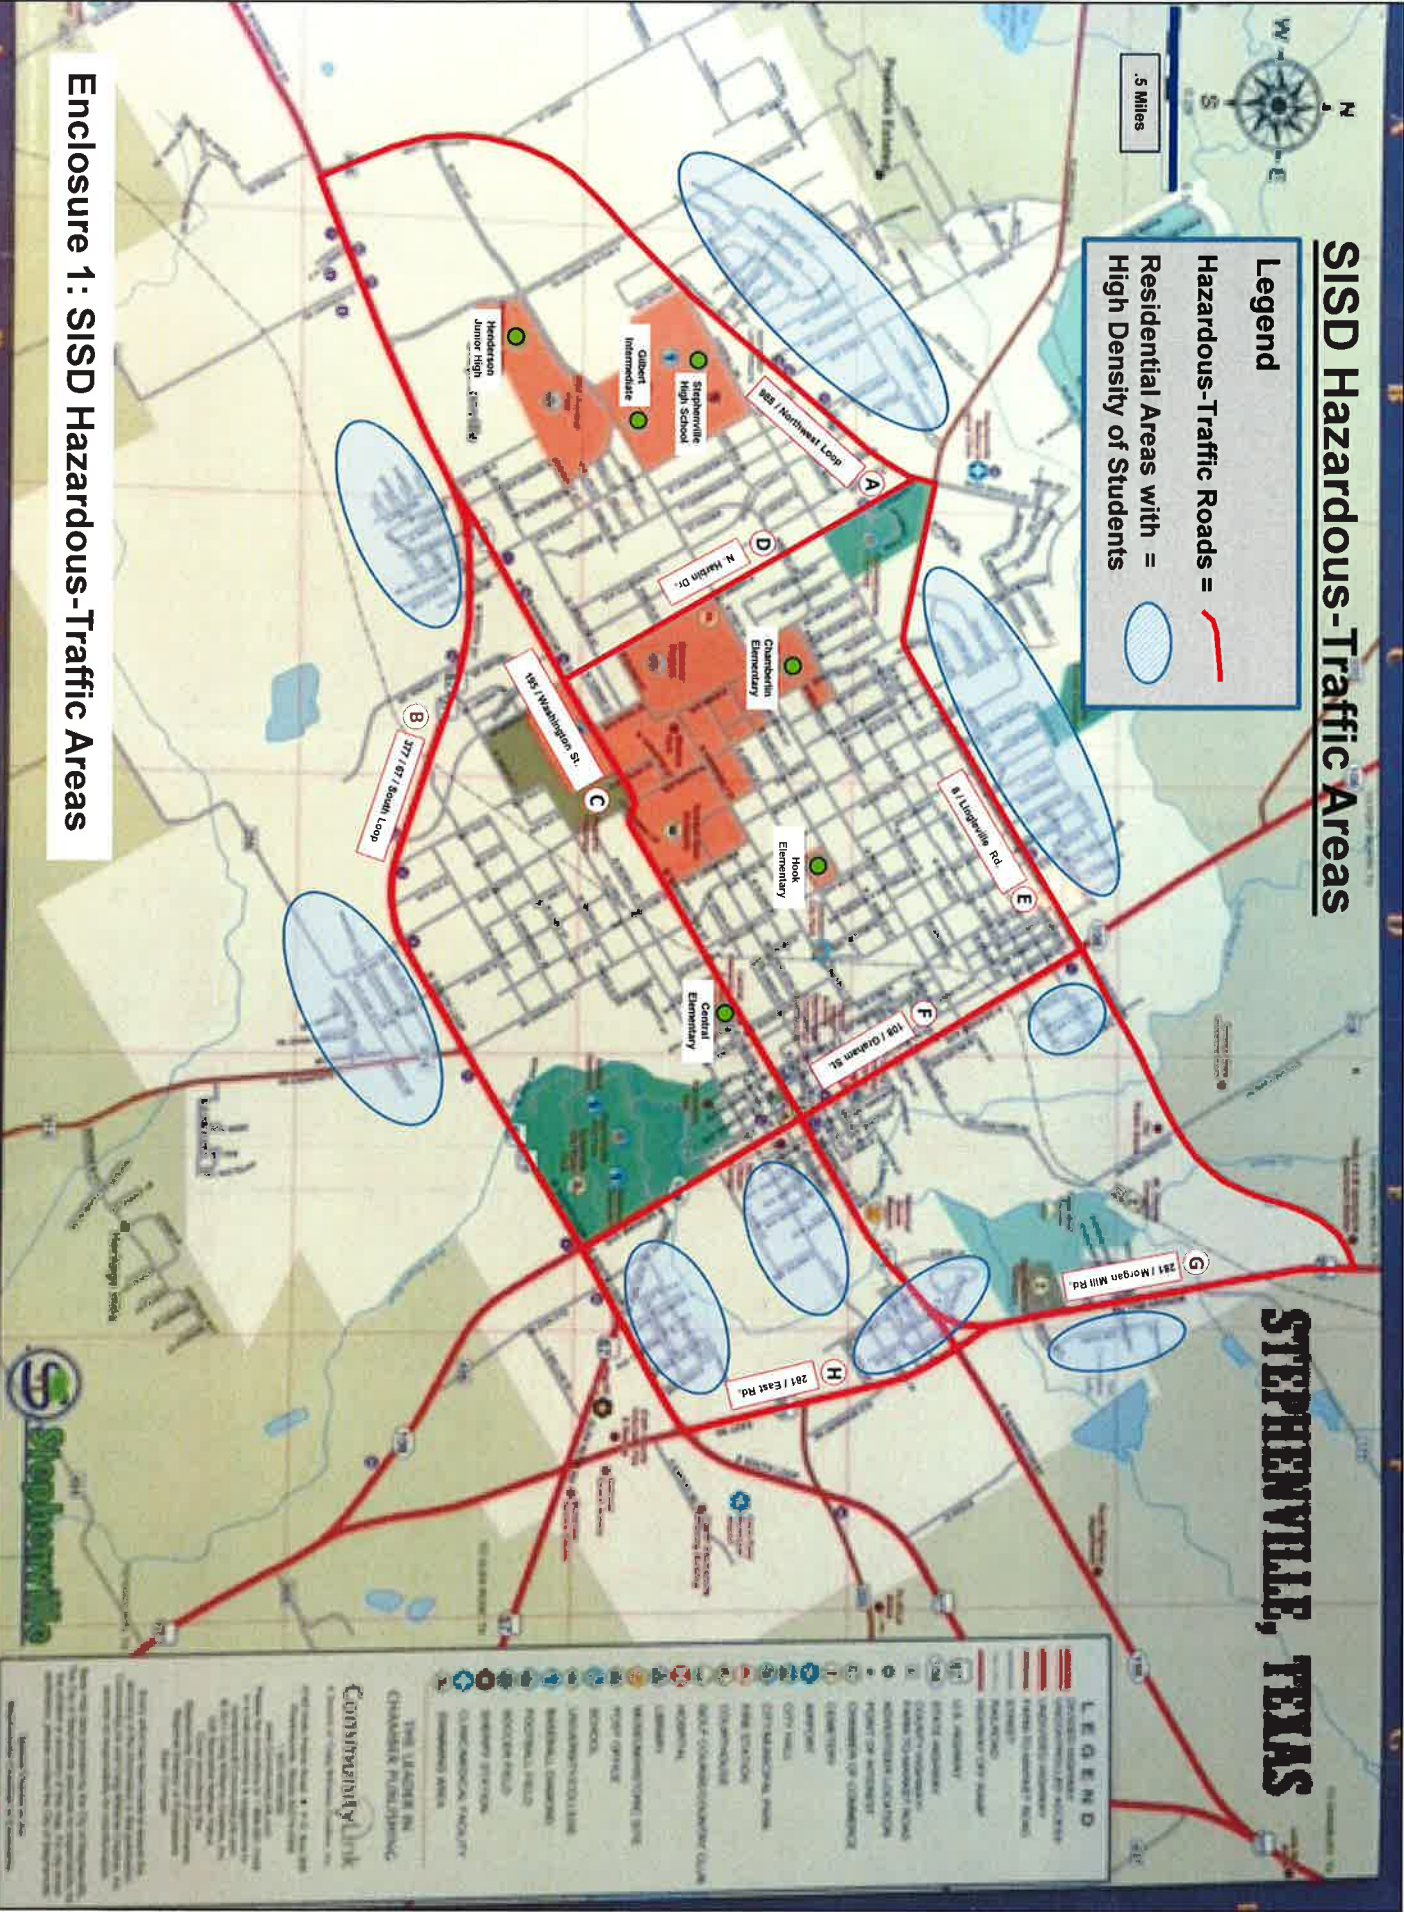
SISD Hazardous-Traffic Areas

Legend
Hazardous-Traffic Roads =
Residential Areas with High Density of Students =

.5 Miles

N
S
W
E

STEPHENVILLE, TEXAS

A 988 / Northwest Loop
D N. Harbin Dr.
B 377 / 67 / South Loop
C 195 / Washington St.
E 8 / Lingleville Rd.
F 108 / Graham St.
G 281 / Morgan Mill Rd.
H 281 / East Rd.

Stephenville High School
Gilbert Intermediate
Henderson Junior High
Chamberlin Elementary
Hook Elementary
Central Elementary

LEGEND

THE LEADER IN CHAMBER PUBLISHING
CommunityLink

Stephenville

Enclosure 1: SISD Hazardous-Traffic Areas